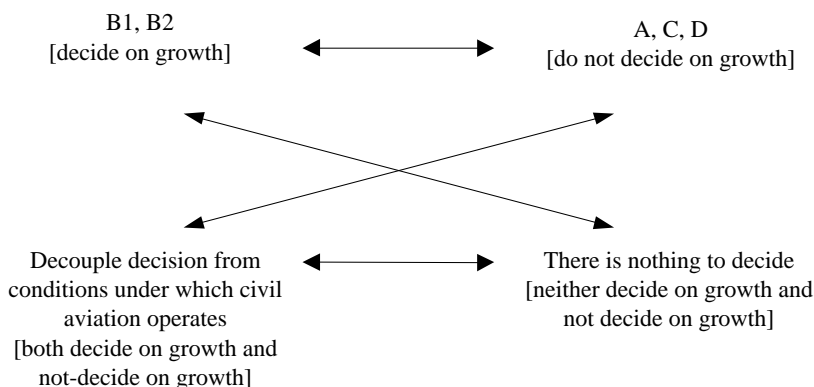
B1, B2
[decide on growth]

A, C, D
[do not decide on growth]

Decouple decision from conditions under which civil aviation operates
[both decide on growth and not-decide on growth]

There is nothing to decide
[neither decide on growth and not decide on growth]